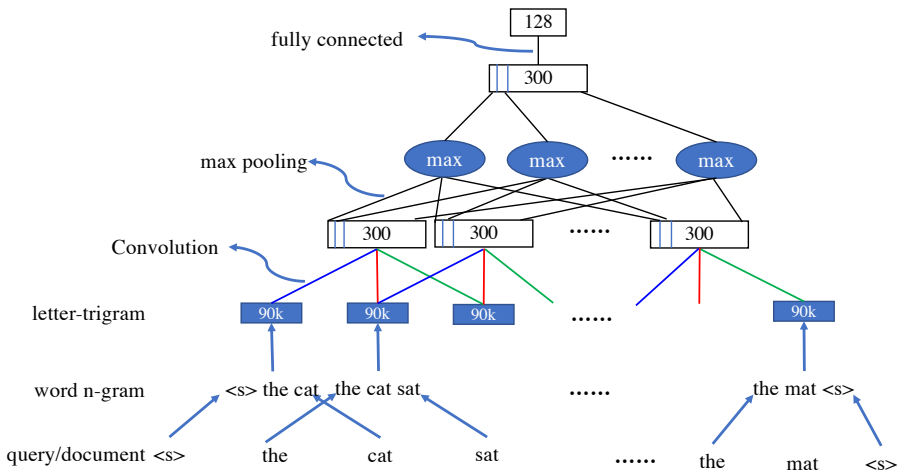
128

fully connected

300

max pooling

max

max

......

max

Convolution

300

300

......

300

letter-trigram

90k

90k

90k

......

90k

word n-gram

<s> the cat

the cat sat

......

the mat <s>

query/document

<s>

the

cat

sat

......

the

mat

<s>